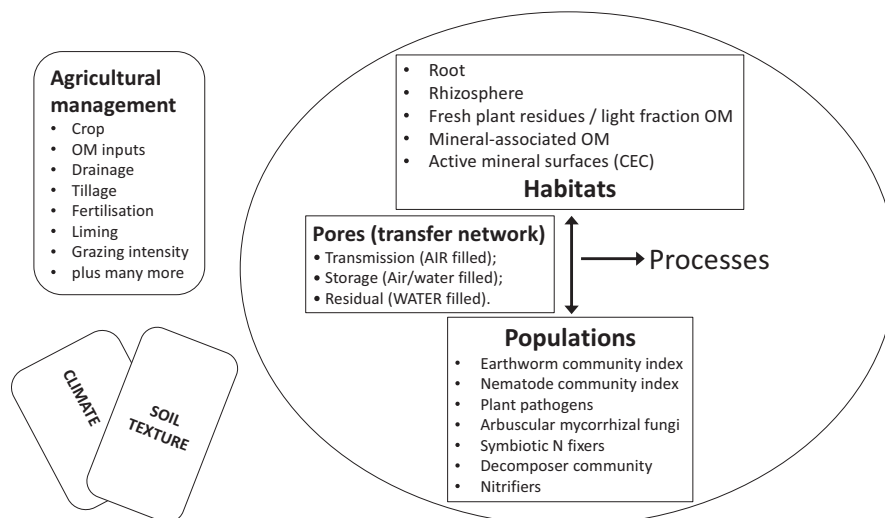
**Agricultural management**
- Crop
- OM inputs
- Drainage
- Tillage
- Fertilisation
- Liming
- Grazing intensity
- plus many more

- Root
- Rhizosphere
- Fresh plant residues / light fraction OM
- Mineral-associated OM
- Active mineral surfaces (CEC)

**Habitats**

**Pores (transfer network)**
- Transmission (AIR filled);
- Storage (Air/water filled);
- Residual (WATER filled).

Processes

**Populations**
- Earthworm community index
- Nematode community index
- Plant pathogens
- Arbuscular mycorrhizal fungi
- Symbiotic N fixers
- Decomposer community
- Nitrifiers

CLIMATE

SOIL TEXTURE